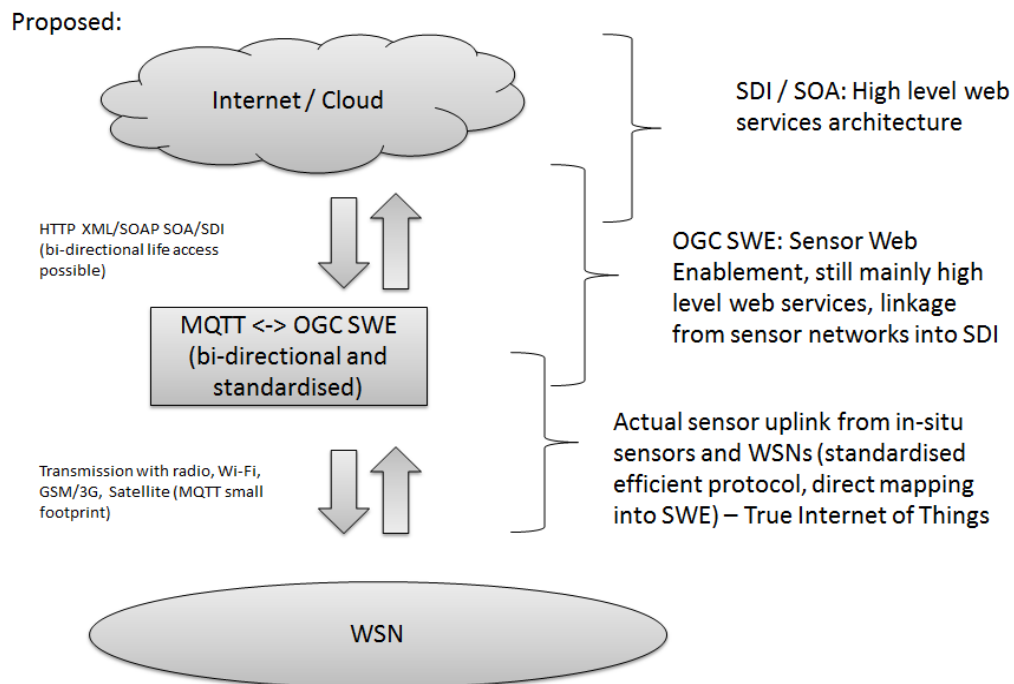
Proposed:

Internet / Cloud

SDI / SOA: High level web services architecture

HTTP XML/SOAP SOA/SDI (bi-directional life access possible)

OGC SWE: Sensor Web Enablement, still mainly high level web services, linkage from sensor networks into SDI

MQTT <-> OGC SWE (bi-directional and standardised)

Actual sensor uplink from in-situ sensors and WSNs (standardised efficient protocol, direct mapping into SWE) – True Internet of Things

Transmission with radio, Wi-Fi, GSM/3G, Satellite (MQTT small footprint)

WSN